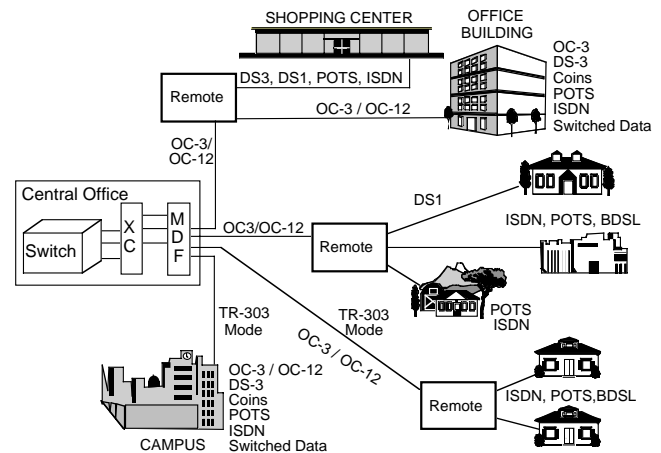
SHOPPING CENTER

OFFICE BUILDING

OC-3
DS-3
Coins
POTS
ISDN
Switched Data

DS3, DS1, POTS, ISDN

Remote

OC-3 / OC-12

OC-3/
OC-12

Central Office

Switch

X
C

M
D
F

OC3/OC-12

Remote

DS1

ISDN, POTS, BDSL

POTS
ISDN

TR-303
Mode

TR-303
Mode

OC-3 / OC-12

Remote

ISDN, POTS,BDSL

OC-3 / OC-12
DS-3
Coins
POTS
ISDN
Switched Data

CAMPUS